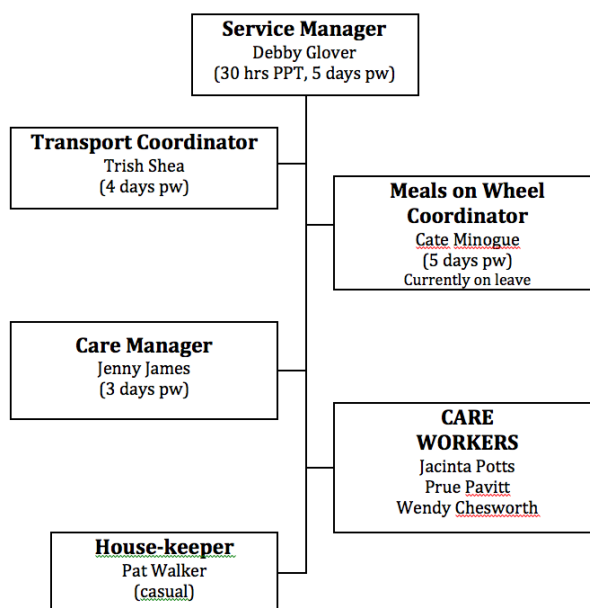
Service Manager
Debby Glover
(30 hrs PPT, 5 days pw)

Transport Coordinator
Trish Shea
(4 days pw)

Meals on Wheel Coordinator
Cate Minogue
(5 days pw)
Currently on leave

Care Manager
Jenny James
(3 days pw)

CARE WORKERS
Jacinta Potts
Prue Pavitt
Wendy Chesworth

House-keeper
Pat Walker
(casual)